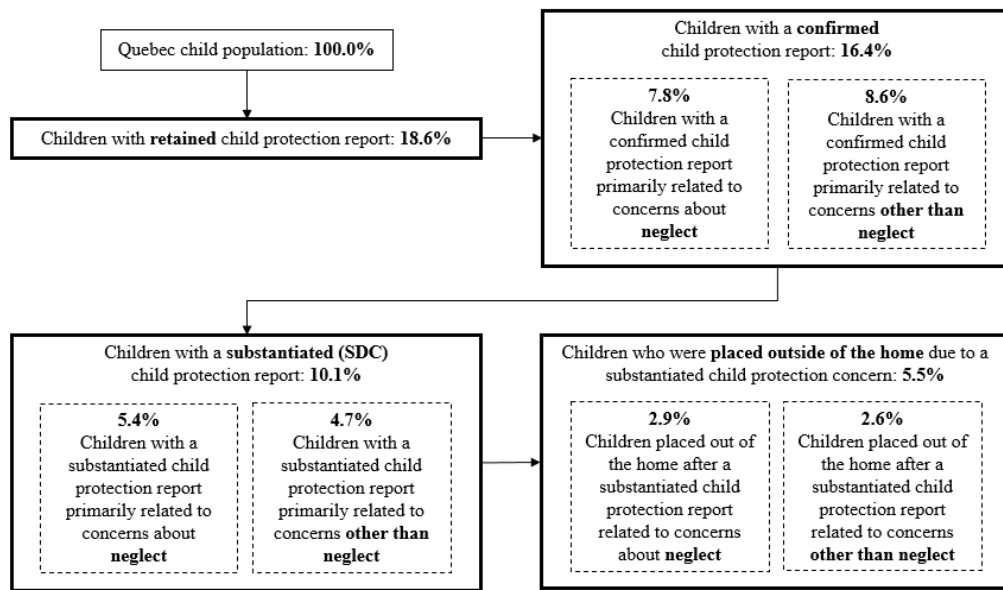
Quebec child population: **100.0%**

Children with **retained** child protection report: **18.6%**

Children with a **confirmed** child protection report: **16.4%**

**7.8%**
Children with a confirmed child protection report primarily related to concerns about **neglect**

**8.6%**
Children with a confirmed child protection report primarily related to concerns **other than neglect**

Children with a **substantiated (SDC)** child protection report: **10.1%**

**5.4%**
Children with a substantiated child protection report primarily related to concerns about **neglect**

**4.7%**
Children with a substantiated child protection report primarily related to concerns **other than neglect**

Children who were **placed outside of the home** due to a substantiated child protection concern: **5.5%**

**2.9%**
Children placed out of the home after a substantiated child protection report related to concerns about **neglect**

**2.6%**
Children placed out of the home after a substantiated child protection report related to concerns **other than neglect**